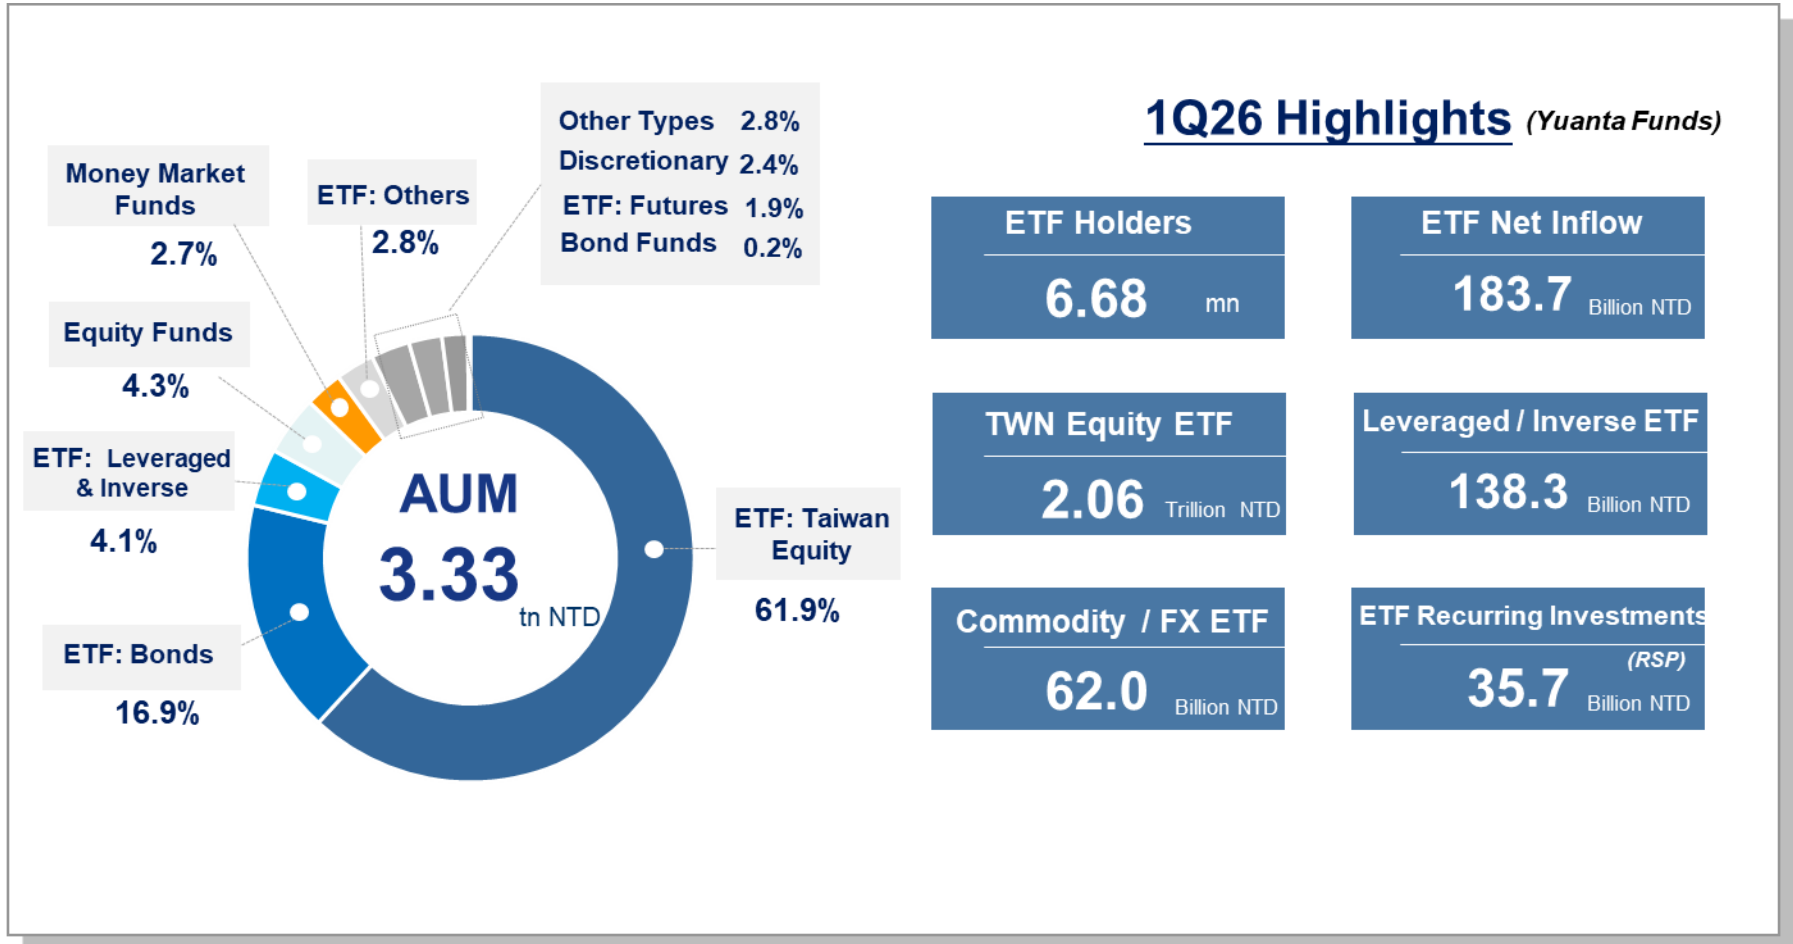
Money Market Funds
2.7%

ETF: Others
2.8%

Other Types 2.8%
Discretionary 2.4%
ETF: Futures 1.9%
Bond Funds 0.2%

Equity Funds
4.3%

ETF: Leveraged & Inverse
4.1%

ETF: Bonds
16.9%

AUM
3.33
tn NTD

ETF: Taiwan Equity
61.9%

1Q26 Highlights (Yuanta Funds)

ETF Holders
6.68 mn

ETF Net Inflow
183.7 Billion NTD

TWN Equity ETF
2.06 Trillion NTD

Leveraged / Inverse ETF
138.3 Billion NTD

Commodity / FX ETF
62.0 Billion NTD

ETF Recurring Investments (RSP)
35.7 Billion NTD